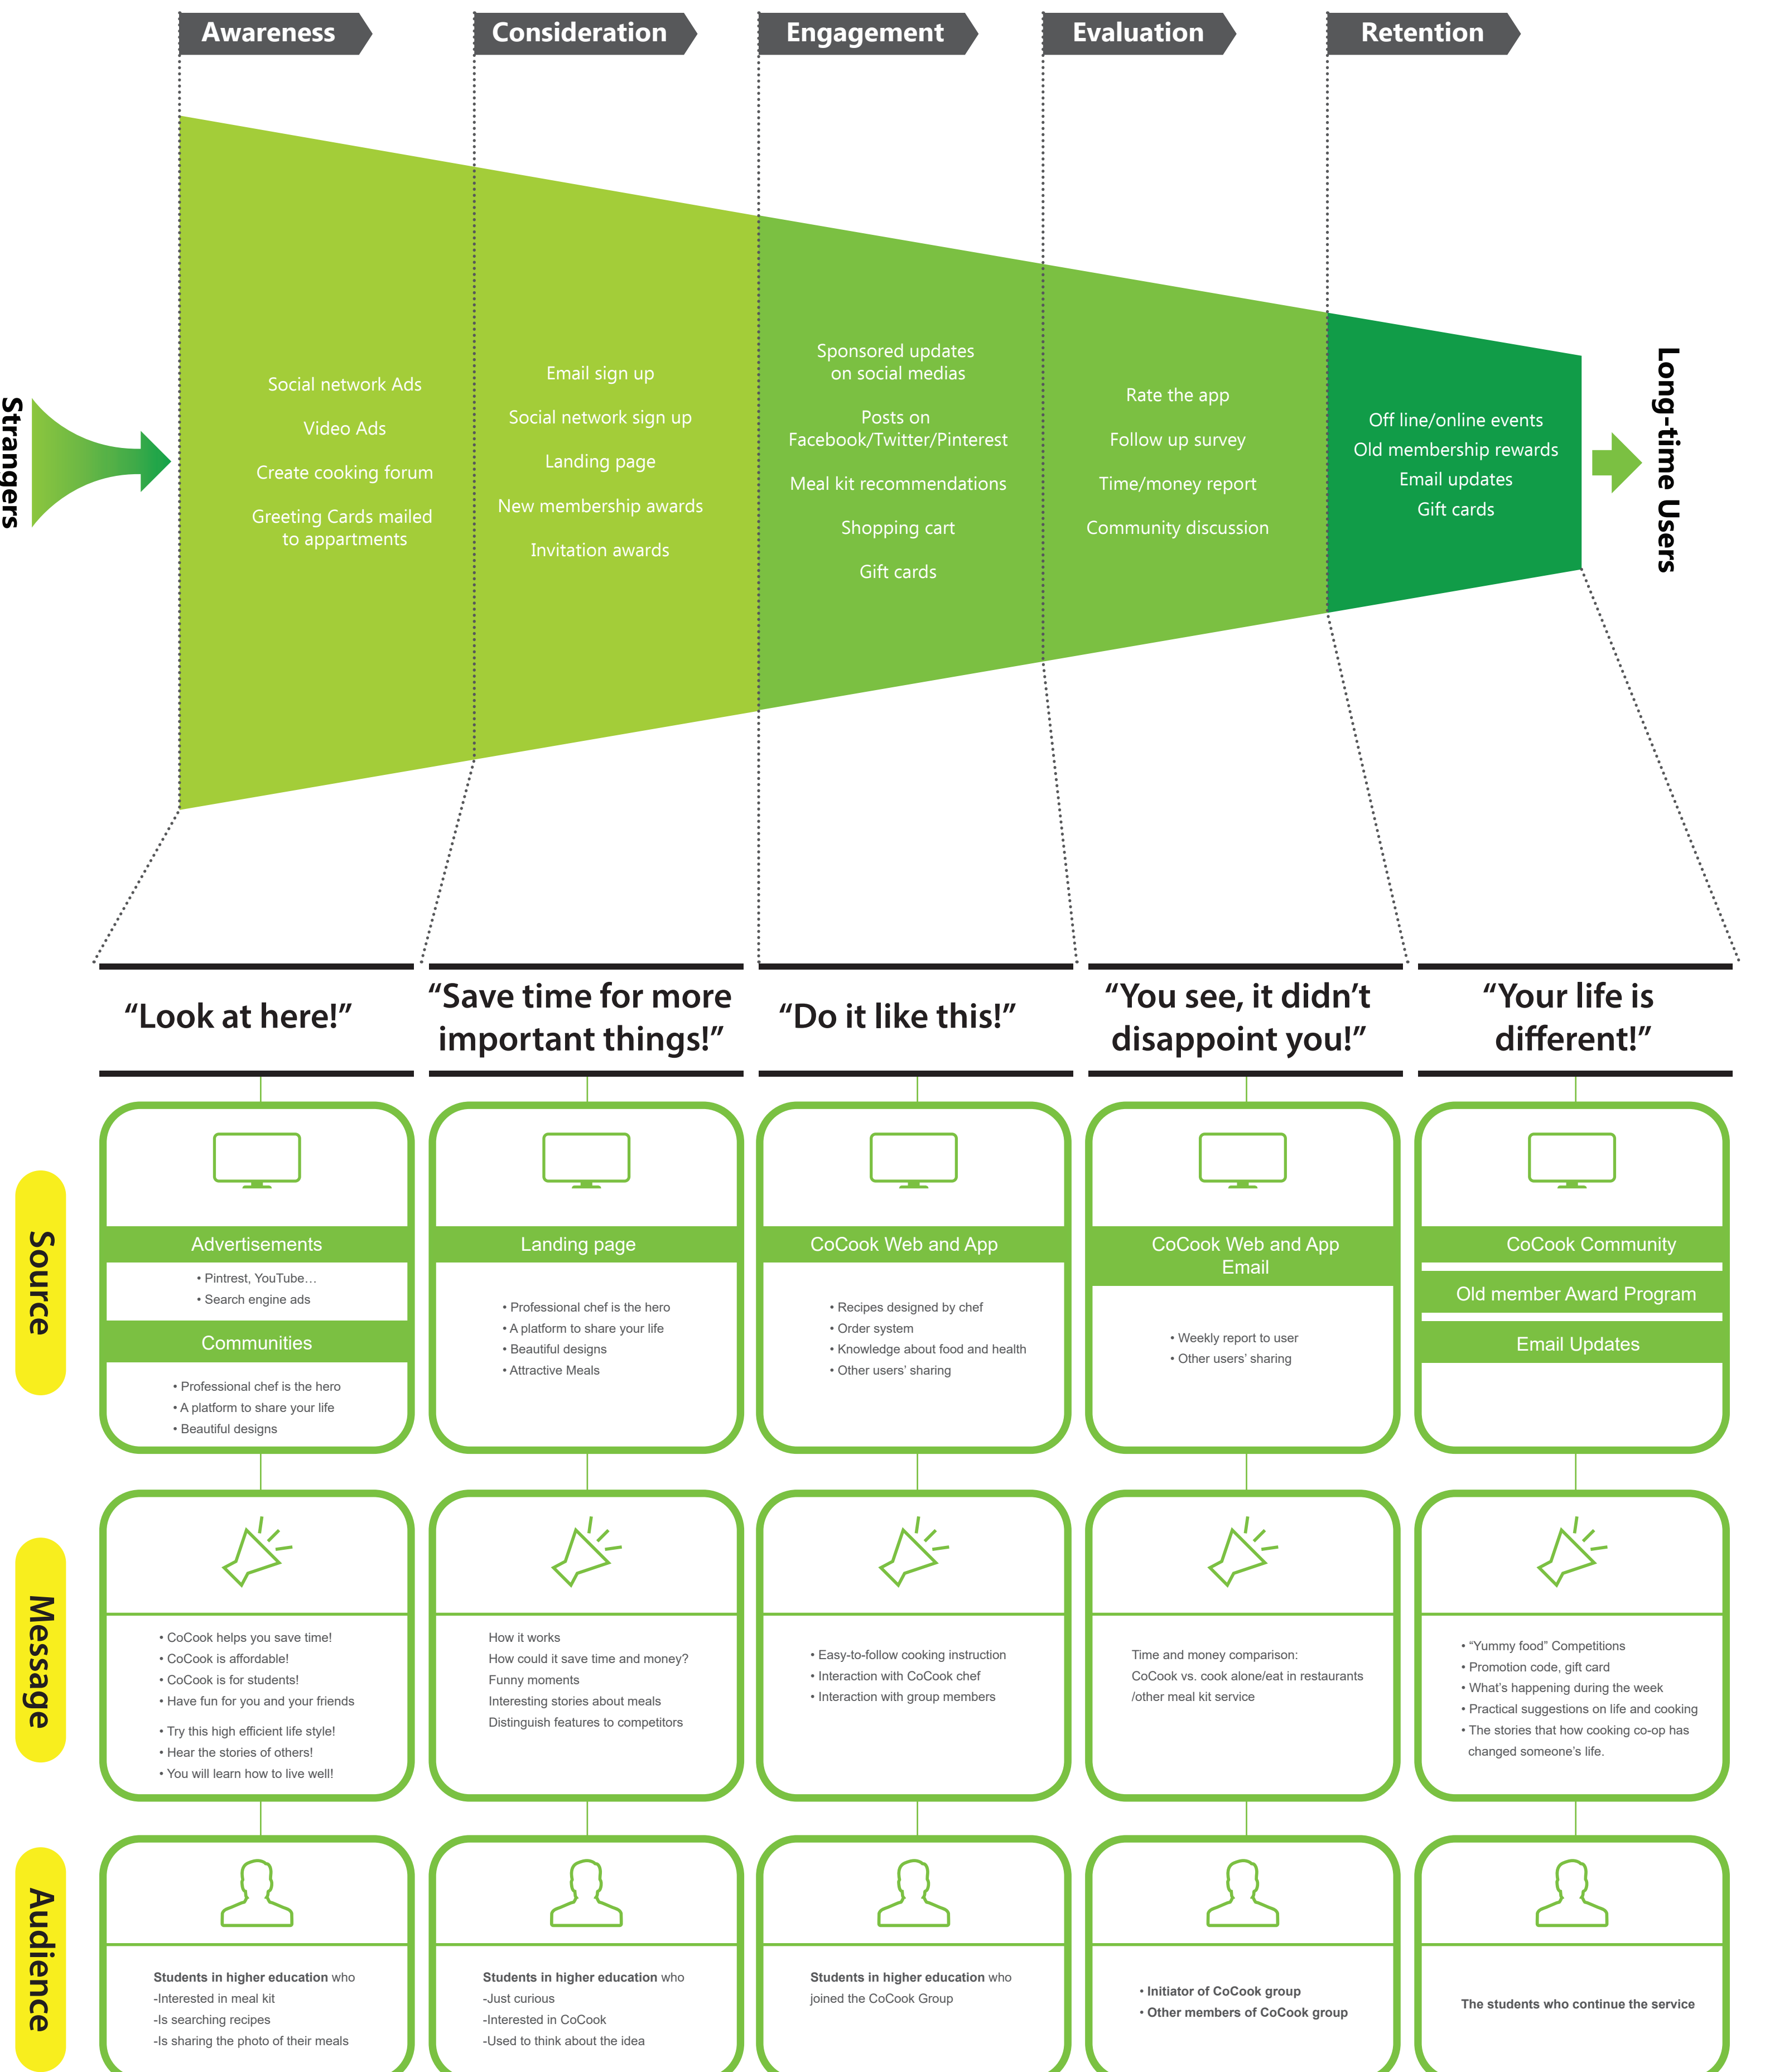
Awareness
Consideration
Engagement
Evaluation
Retention

Strangers

Social network Ads
Video Ads
Create cooking forum
Greeting Cards mailed to appartments

Email sign up
Social network sign up
Landing page
New membership awards
Invitation awards

Sponsored updates on social medias
Posts on Facebook/Twitter/Pinterest
Meal kit recommendations
Shopping cart
Gift cards

Rate the app
Follow up survey
Time/money report
Community discussion

Off line/online events
Old membership rewards
Email updates
Gift cards

Long-time Users

"Look at here!"
"Save time for more important things!"
"Do it like this!"
"You see, it didn't disappoint you!"
"Your life is different!"

Source

Advertisements
• Pintrest, YouTube…
• Search engine ads
Communities
• Professional chef is the hero
• A platform to share your life
• Beautiful designs

Landing page
• Professional chef is the hero
• A platform to share your life
• Beautiful designs
• Attractive Meals

CoCook Web and App
• Recipes designed by chef
• Order system
• Knowledge about food and health
• Other users' sharing

CoCook Web and App Email
• Weekly report to user
• Other users' sharing

CoCook Community
Old member Award Program
Email Updates

Message

• CoCook helps you save time!
• CoCook is affordable!
• CoCook is for students!
• Have fun for you and your friends
• Try this high efficient life style!
• Hear the stories of others!
• You will learn how to live well!

How it works
How could it save time and money?
Funny moments
Interesting stories about meals
Distinguish features to competitors

• Easy-to-follow cooking instruction
• Interaction with CoCook chef
• Interaction with group members

Time and money comparison:
CoCook vs. cook alone/eat in restaurants /other meal kit service

• "Yummy food" Competitions
• Promotion code, gift card
• What's happening during the week
• Practical suggestions on life and cooking
• The stories that how cooking co-op has changed someone's life.

Audience

Students in higher education who
-Interested in meal kit
-Is searching recipes
-Is sharing the photo of their meals

Students in higher education who
-Just curious
-Interested in CoCook
-Used to think about the idea

Students in higher education who joined the CoCook Group

• Initiator of CoCook group
• Other members of CoCook group

The students who continue the service